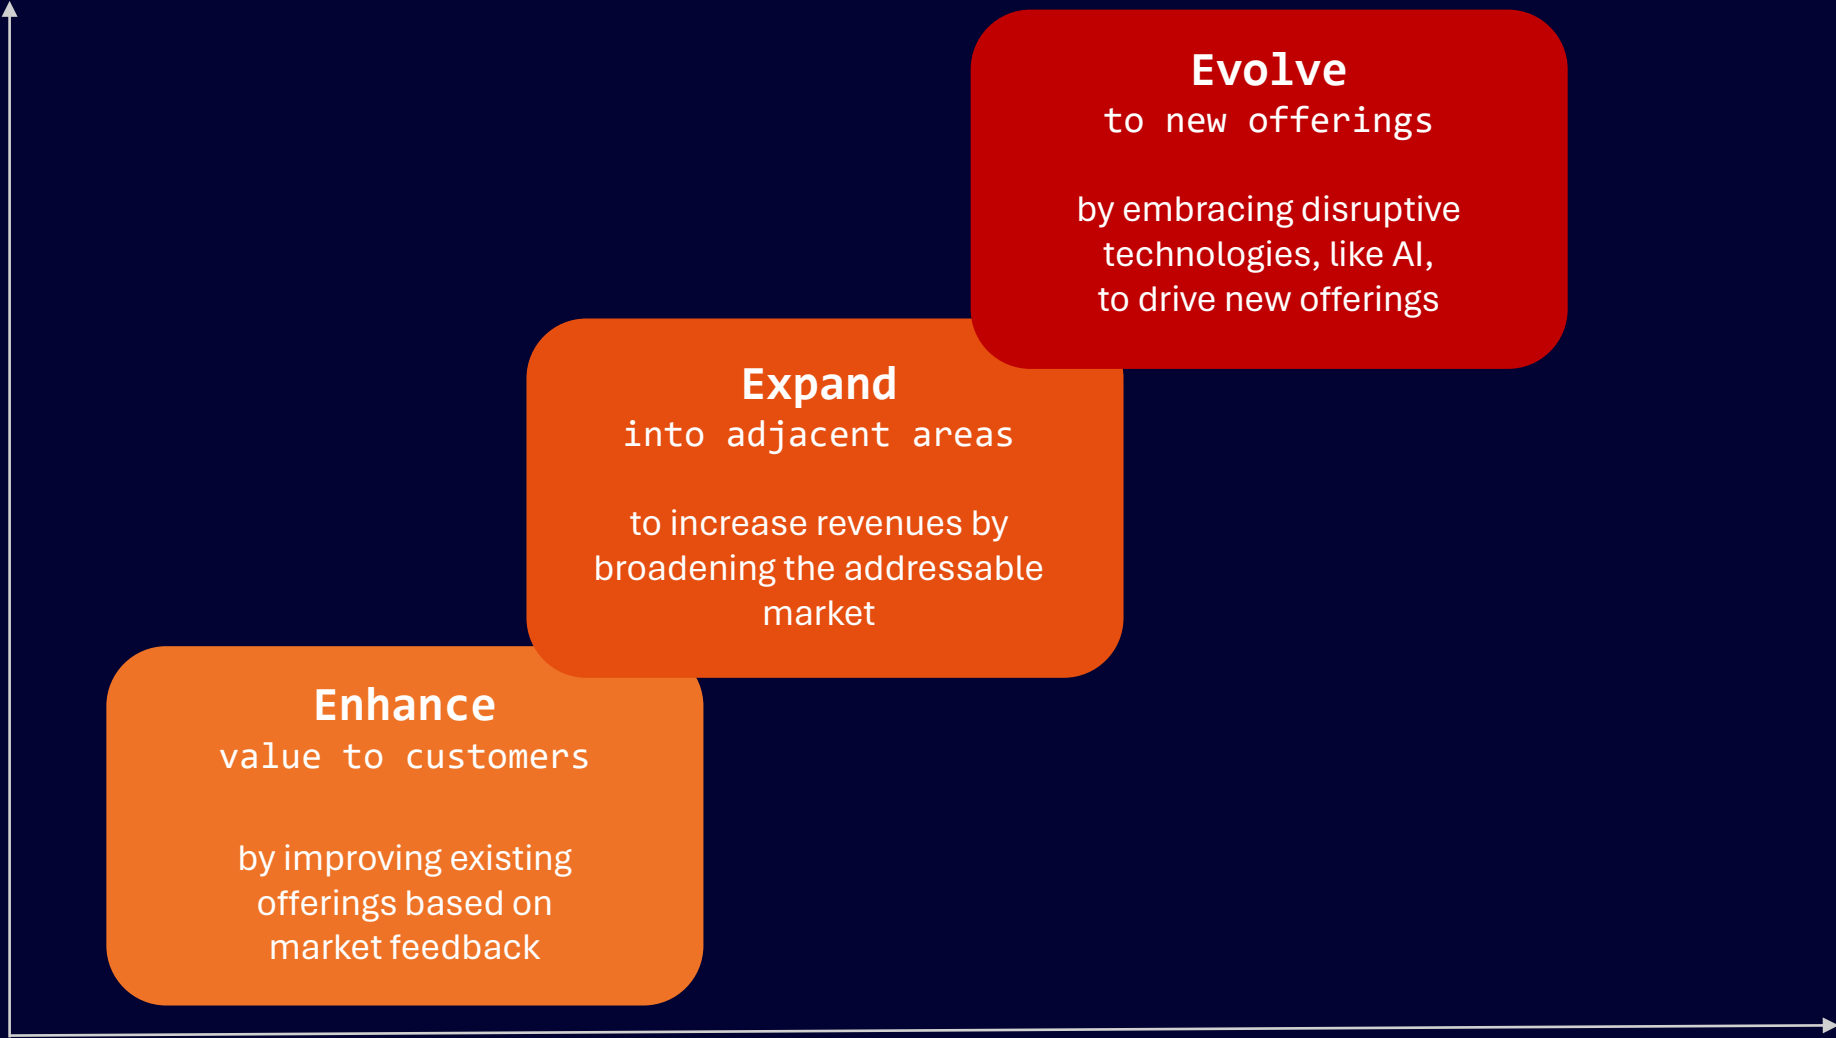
Evolve
to new offerings

by embracing disruptive technologies, like AI, to drive new offerings

Expand
into adjacent areas

to increase revenues by broadening the addressable market

Enhance
value to customers

by improving existing offerings based on market feedback